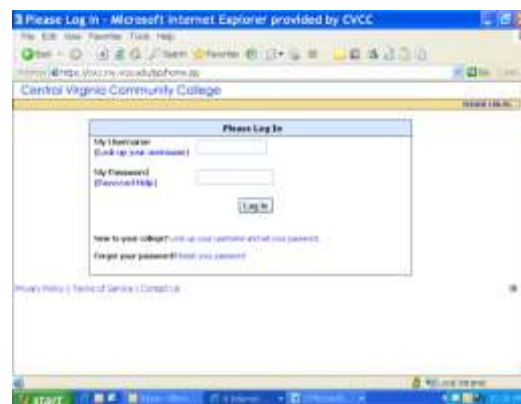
Please Log In - Microsoft Internet Explorer provided by CVCC

File Edit View Favorites Tools Help

Back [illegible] Search Favorites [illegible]

Address https://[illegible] Go Links

Central Virginia Community College

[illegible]

Please Log In

My Username
(Look up your username)

My Password
(Password Help)

Log In

New to your college? Look up your username and set your password.

Forgot your password? Reset your password.

Privacy Policy | Terms of Service | Contact Us

Local intranet

start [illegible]